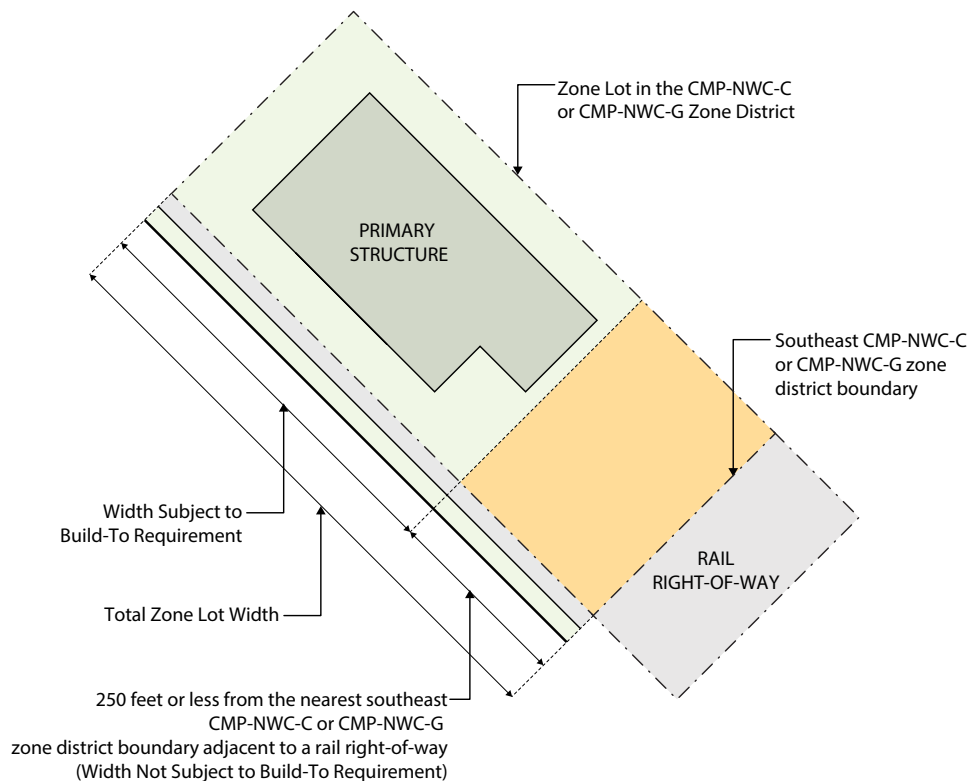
Zone Lot in the CMP-NWC-C or CMP-NWC-G Zone District

PRIMARY STRUCTURE

Southeast CMP-NWC-C or CMP-NWC-G zone district boundary

Width Subject to Build-To Requirement

RAIL RIGHT-OF-WAY

Total Zone Lot Width

250 feet or less from the nearest southeast CMP-NWC-C or CMP-NWC-G zone district boundary adjacent to a rail right-of-way (Width Not Subject to Build-To Requirement)